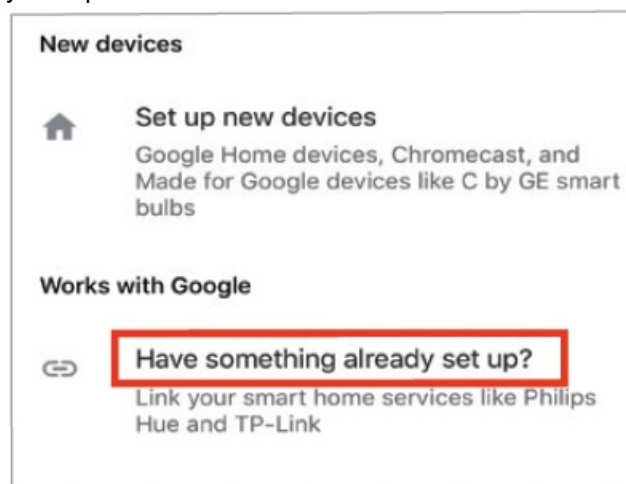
New devices

Set up new devices

Google Home devices, Chromecast, and Made for Google devices like C by GE smart bulbs

Works with Google

Have something already set up?

Link your smart home services like Philips Hue and TP-Link